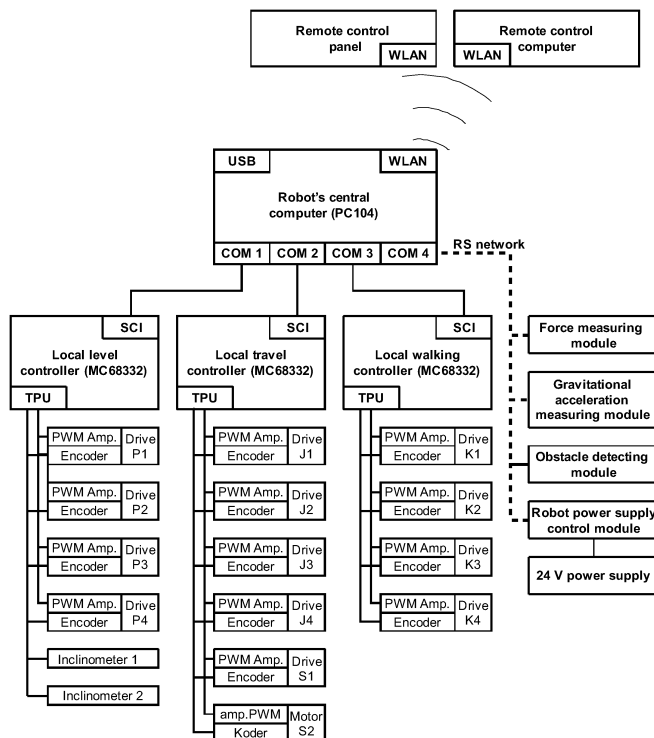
Remote control panel
WLAN

Remote control computer
WLAN

USB
WLAN
Robot's central computer (PC104)
COM 1
COM 2
COM 3
COM 4
RS network

SCI
Local level controller (MC68332)
TPU
PWM Amp.
Encoder
Drive P1
PWM Amp.
Encoder
Drive P2
PWM Amp.
Encoder
Drive P3
PWM Amp.
Encoder
Drive P4
Inclinometer 1
Inclinometer 2

SCI
Local travel controller (MC68332)
TPU
PWM Amp.
Encoder
Drive J1
PWM Amp.
Encoder
Drive J2
PWM Amp.
Encoder
Drive J3
PWM Amp.
Encoder
Drive J4
PWM Amp.
Encoder
Drive S1
amp.PWM
Koder
Motor S2

SCI
Local walking controller (MC68332)
TPU
PWM Amp.
Encoder
Drive K1
PWM Amp.
Encoder
Drive K2
PWM Amp.
Encoder
Drive K3
PWM Amp.
Encoder
Drive K4

Force measuring module
Gravitational acceleration measuring module
Obstacle detecting module
Robot power supply control module
24 V power supply